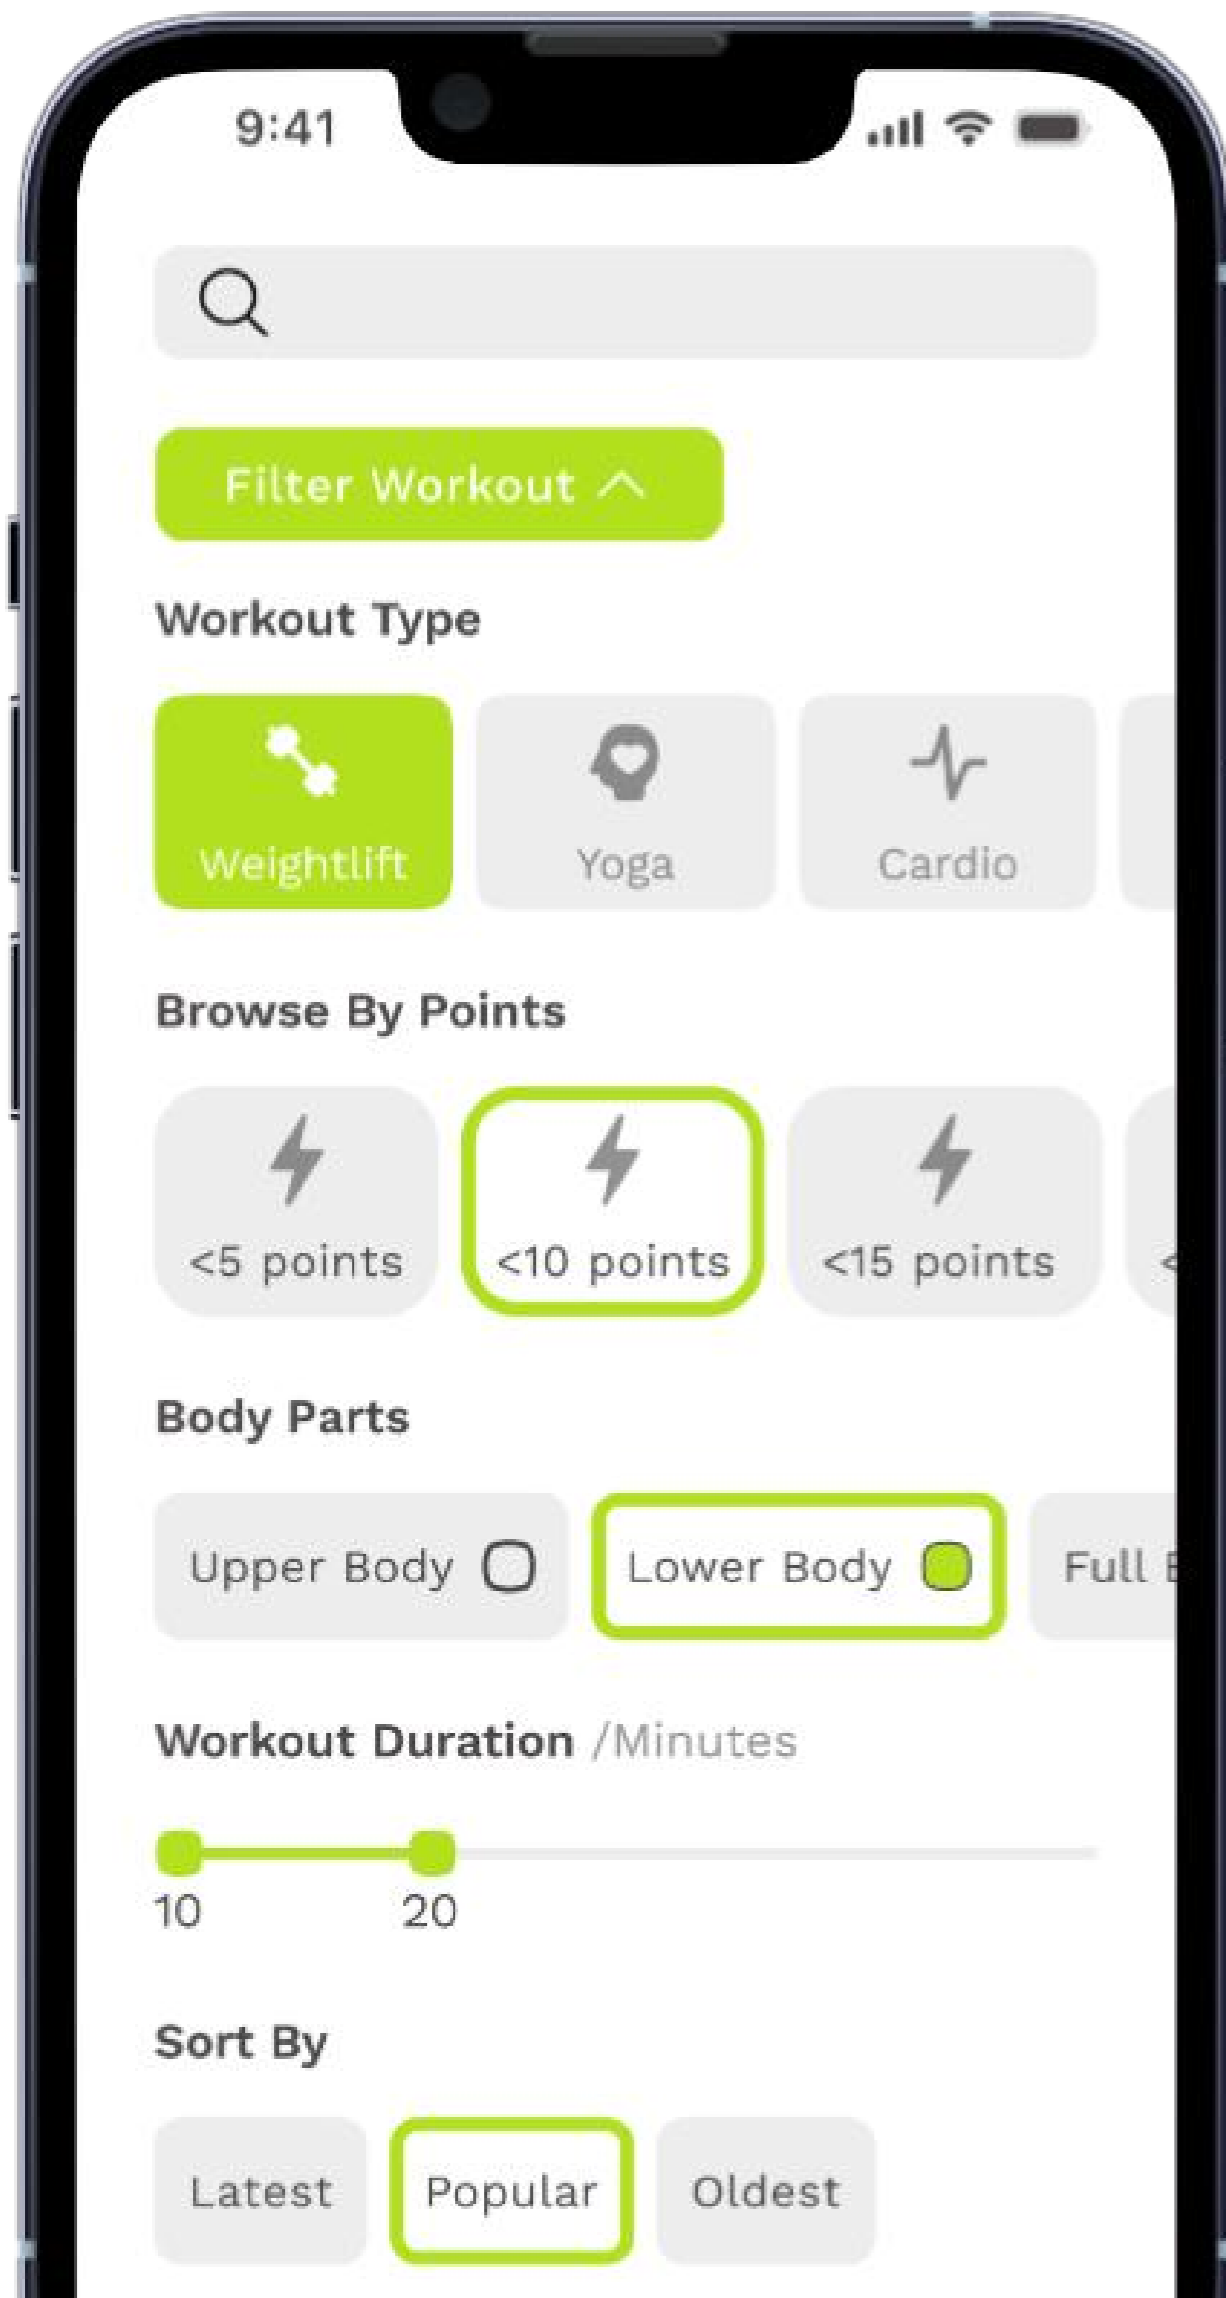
9:41

Filter Workout

Workout Type

Weightlift

Yoga

Cardio

Browse By Points

<5 points

<10 points

<15 points

Body Parts

Upper Body

Lower Body

Full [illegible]

Workout Duration /Minutes

10

20

Sort By

Latest

Popular

Oldest